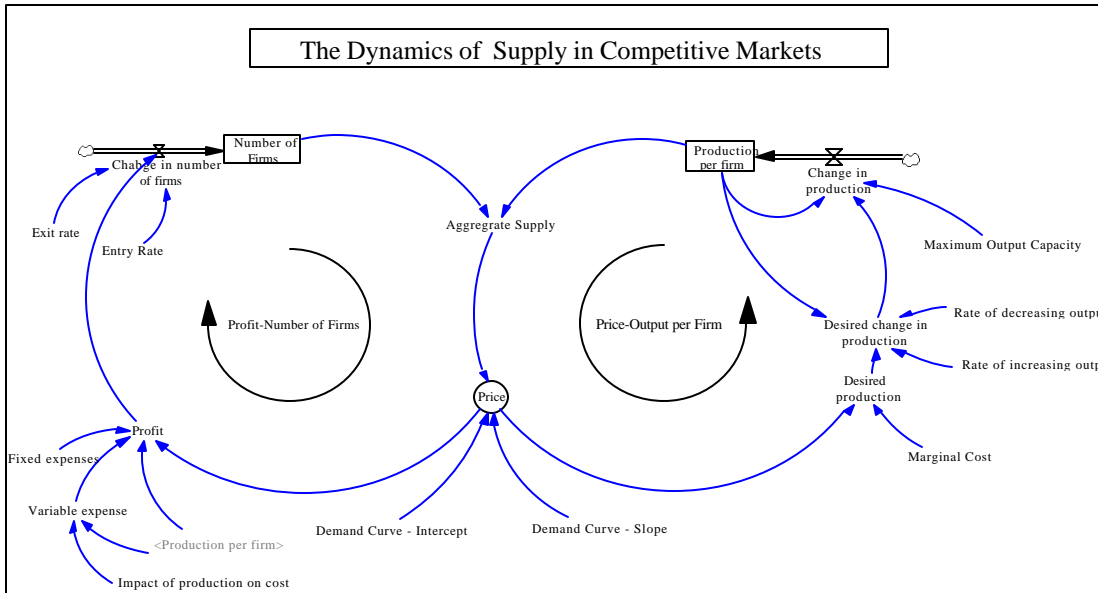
The Dynamics of Supply in Competitive Markets

Number of Firms

Change in number of firms

Exit rate

Entry Rate

Aggregrate Supply

Production per firm

Change in production

Maximum Output Capacity

Profit-Number of Firms

Price-Output per Firm

Desired change in production

Rate of decreasing outpu

Rate of increasing outp

Desired production

Price

Profit

Fixed expenses

Variable expense

<Production per firm>

Impact of production on cost

Demand Curve - Intercept

Demand Curve - Slope

Marginal Cost